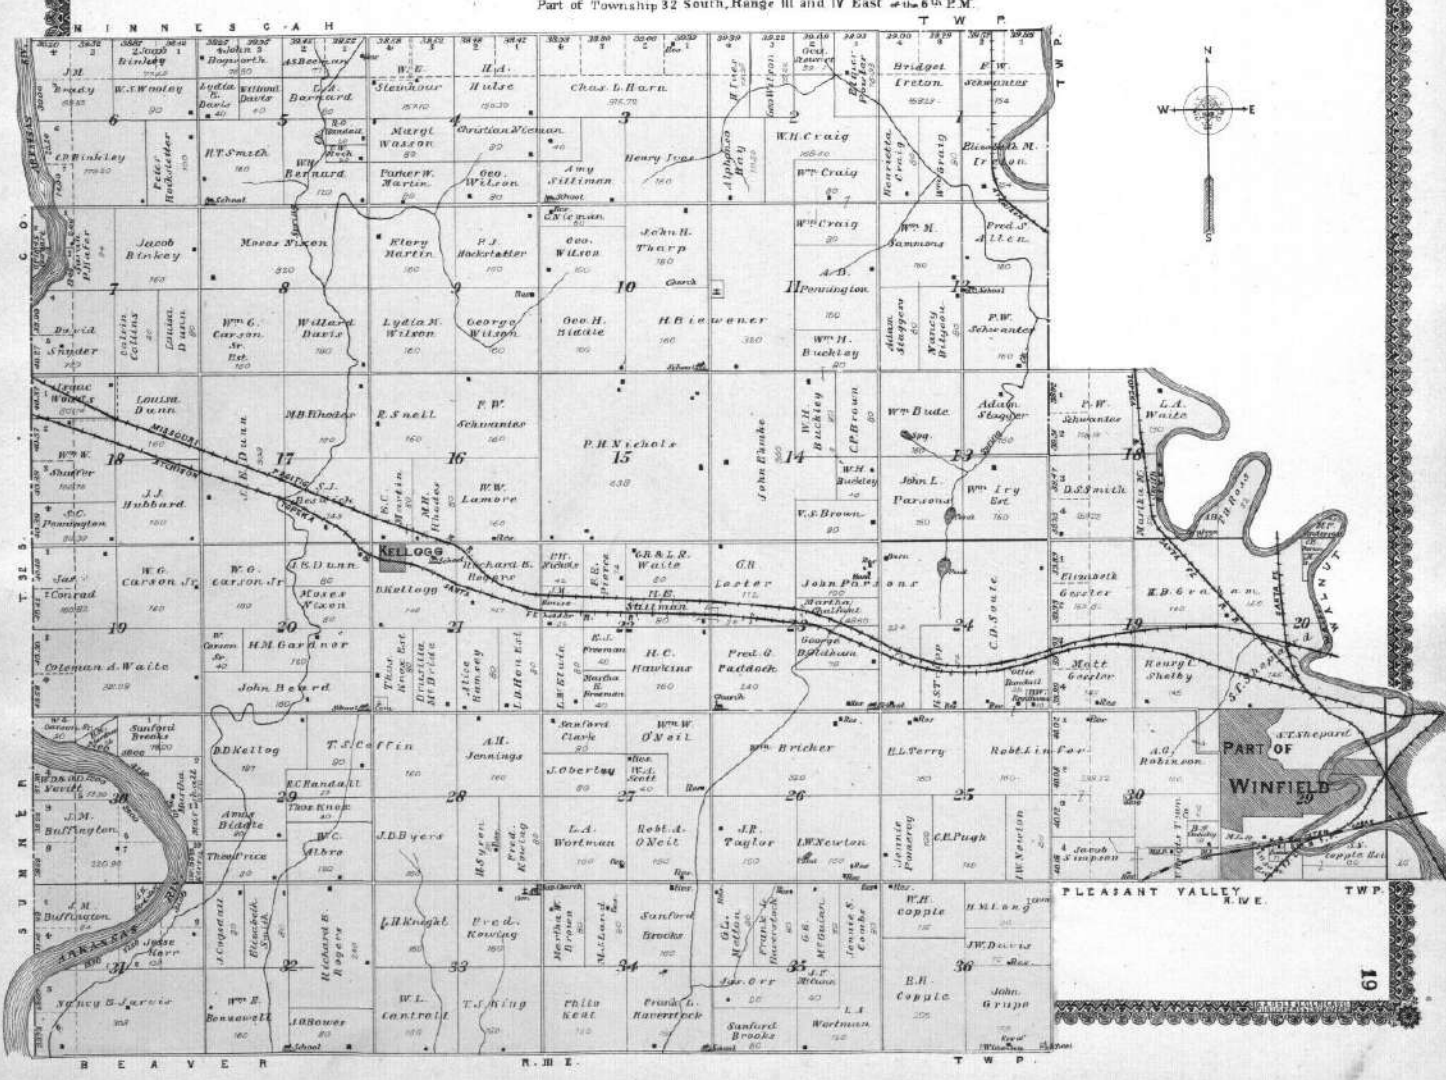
Part of Township 32 South, Range III and IV East of the 6th P.M.

NINNESCAH TWP.

N
W E
S

J.M. Brady
W.S. Wooley
J. Binkey
J. Bogworth
Lydia L. Davis
Willard Davis
A.S. Beeman
L.H. Barnard
W.E. Steinhour
H.J. Hulse
Chas. L. Harn
Geo. Wilson
Henry Ives
Alphonso Roy
W.H. Craig
Bridget Ireton
F.W. Schwantes
C.P. Binkley
Peter Hockstetter
H.T. Smith
W.H. Bernard
Margt Wasson
Christian Wieman
Parker W. Martin
Geo. Wilson
Amy Stillman
Wm Craig
Henrietta Craig
Wm Craig
Elizabeth M. Ireton
Jacob Pfister
Jacob Binkey
Moses Nixon
Elery Martin
P.J. Hackstetter
C. Nieman
Geo. Wilson
John H. Tharp
Church
Wm Craig
Wm M. Sammons
Fred S. Allen
A.B. Pennington
Adam Staggers
Nancy Bilyeau
P.W. Schwantes
School
David Snyder
Calvin Collins
Louisa Dunn
Wm G. Carson Sr. Est.
Willard Davis
Lydia M. Wilson
George Wilson
Geo. H. Biddle
H. Biewener
Wm H. Buckley
6 5 4 3 2 1
7 8 9 10 11 12
Isaac Waters
Louisa Dunn
Wm W. Shaffer
J.J. Hubbard
S.C. Pennington
M.B. Rhodes
R. Snell
F.W. Schwantes
P.H. Nichols
John Fimke
W.H. Buckley
C.P. Brown
Wm Bude
Adam Stagger
F.W. Schwantes
L.A. Waite
MISSOURI PACIFIC
ATCHISON TOPEKA
S.E. Dunn
S.J. Beswick
S.C. Martin
M.R. Rhodes
W.W. Lamore
W.H. Buckley
John L. Parsons
Wm Ivy Est.
V.S. Brown
D.S. Smith
Martin M.
18 17 16 15 14 13 18
KELLOGG
School
Jas. Conrad
W.G. Carson Jr.
W.G. Carson Jr.
J.S. Dunn
Moses Nixon
B. Kellogg
Richard S. Rogers
P.H. Nichols
F.E. Pierce
G.B. & L.R. Waite
H.E. Stillman
C.B. Lester
John Parsons
Martha Gailbert
C.D. Soule
Elizabeth Gessler
E.B. Graham
Coleman A. Waite
W. Carson
H.M. Gardner
John Beard
Thos. Knox Est.
Drucilla McDrew
Alice Ramsey
L.D. Honest
L.W. Etude
E.J. Freeman
Martha B. Freeman
H.C. Hawkins
Fred. G. Paddock
George Bradshaw
H.S.T. App
Ottie Randall
Matt Gessler
Henry C. Shelby
S.T. Shepard
19 20 21 22 23 24 19 20
WALNUT
Sanford Brooks
D.D. Kellog
T.S. Coffin
A.H. Jennings
Sanford Clark
Wm W. O'Neil
J. Oberley
W.A. Scott
Wm Bricker
E.L. Terry
Robt. Linfor
A.G. Robinson
S.T. Shepard
PART OF WINFIELD
J.M. Buffington
E.C. Randall
Thos Knox
Anna Biddle
W.C. Albro
Thos. Price
J.D. Byers
H. Syren
Fred. Kowing
L.A. Wortman
Robt. A. O'Neit
J.R. Taylor
I.W. Newton
Jennie Pomeroy
C.E. Pugh
J.W. Newton
Jacob Simpson
S.S. Copple Est.
30 29 28 27 26 25 30 29
PLEASANT VALLEY TWP. R. IV E.
J.M. Buffington
ARKANSAS
Jesse Kerr
J. Cogswell
Elizabeth Smith
Richard B. Rogers
L.H. Knight
Fred. Kowing
Martha J. Brown
M.J. Lord
Sanford Brooks
G.L. Mellon
Frank L. Haverstock
G.E. McGuian
Jennie S. Combs
W.H. Copple
H.M. Long
J.W. Davis
Nancy S. Jarvis
Wm E. Boswell
A.O. Bower
W.L. Cantrall
T.J. King
Philo Kent
Frank L. Haverstock
Jas. Orr
J.T. McGuian
Sanford Brooks
L.A. Wortman
E.H. Copple
John Grupe
31 32 33 34 35 36
School
Church
SUMNER CO.
T 32 S.
BEAVER R. III E. TWP.
19